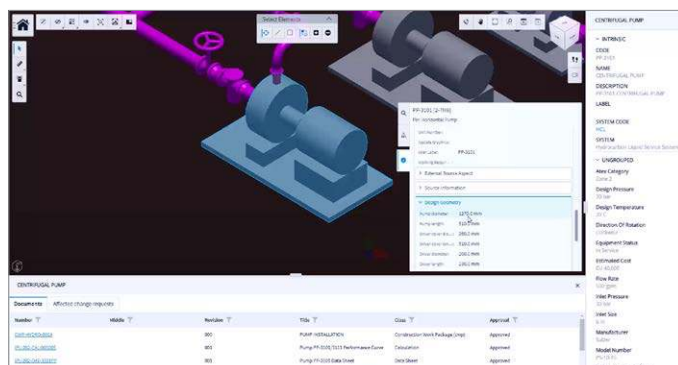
Select Elements

PP-3101 [2-TFIN]
Pm: Horizontal Pump

User Label PP-3101

External Source Aspect

Source Information

Design Geometry

Pump diameter 1270.0 mm
Pump width 510.0 mm
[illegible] 280.0 mm
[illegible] 510.0 mm
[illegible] 280.0 mm
Driver diameter 280.0 mm
Driver length 280.0 mm

CENTRIFUGAL PUMP

INTRINSIC

CODE
PP-3101

NAME
CENTRIFUGAL PUMP

DESCRIPTION
PP-3101 CENTRIFUGAL PUMP

LABEL

SYSTEM CODE
HCL

SYSTEM
Hydrocarbon Liquid Service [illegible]

UNGROUPED

Area Category
Zone 2

Design Pressure
70 bar

Design Temperature
20 C

Direction Of Rotation
clockwise

Equipment Status
In Service

Estimated Cost
EU 40,000

Flow Rate
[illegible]

Inlet Pressure
30 bar

Inlet Size
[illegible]

Manufacturer
Sulzer

Model Number
PU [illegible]

CENTRIFUGAL PUMP

Documents | Affected change requests

| Number | Middle | Revision | Title | Class | Approval |
|---|---|---|---|---|---|
| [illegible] | | 003 | PUMP INSTALLATION | Construction Work Package (cwp) | Approved |
| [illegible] | | 003 | Pump PP-3101/3115 Performance Curve | Calculation | Approved |
| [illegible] | | 003 | Pump PP-3101 Data Sheet | Data Sheet | Approved |